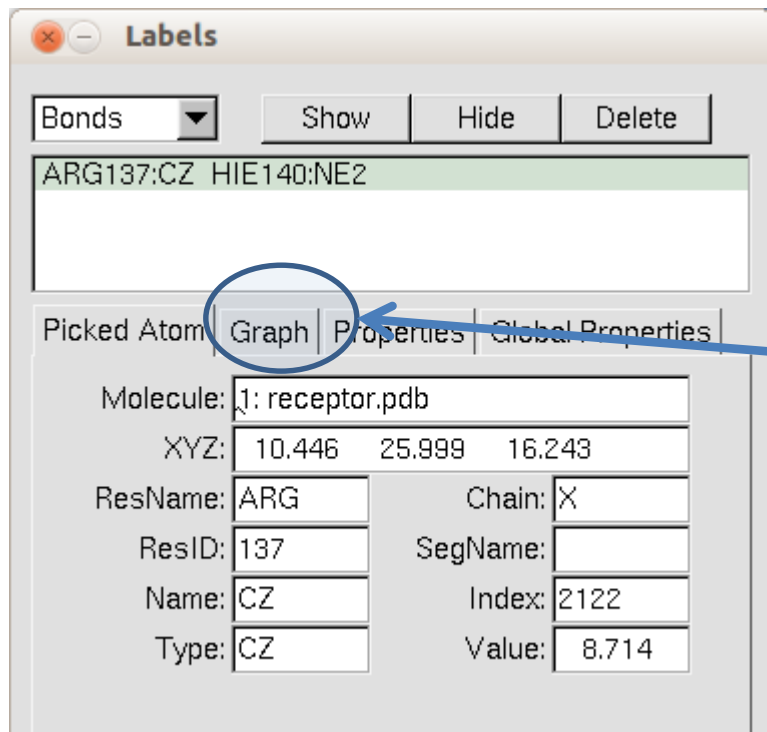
Labels

Bonds

Show | Hide | Delete

ARG137:CZ HIE140:NE2

Picked Atom | Graph | Properties | Global Properties

Molecule: 1: receptor.pdb

XYZ: 10.446 25.999 16.243

ResName: ARG

Chain: X

ResID: 137

SegName:

Name: CZ

Index: 2122

Type: CZ

Value: 8.714